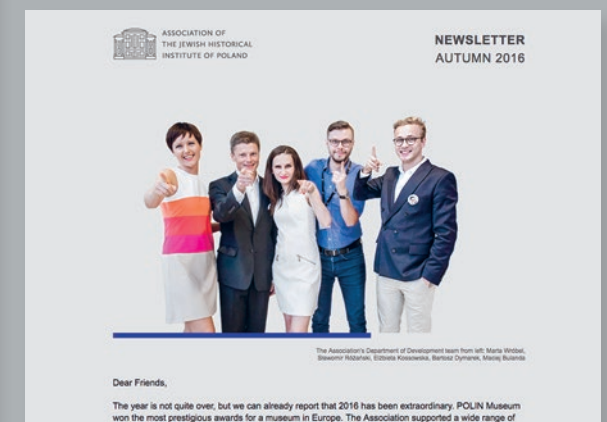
ASSOCIATION OF THE JEWISH HISTORICAL INSTITUTE OF POLAND

NEWSLETTER
AUTUMN 2016

The Association's Department of Development team from left: Marta Wróbel, Sławomir Wiśniewski, Elżbieta Kowalewska, Bartosz Dymarek, Maciej Bułanda

Dear Friends,

The year is not quite over, but we can already report that 2016 has been extraordinary. POLIN Museum won the most prestigious awards for a museum in Europe. The Association supported a wide range of